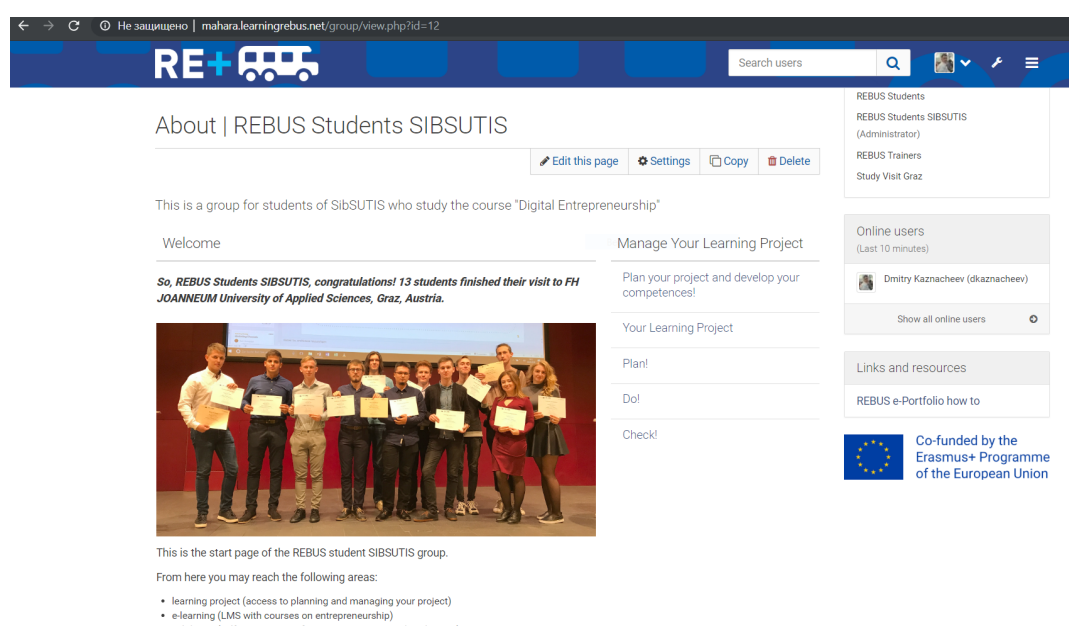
Не защищено | mahara.learningrebus.net/group/view.php?id=12

RE+

Search users

About | REBUS Students SIBSUTIS

Edit this page  Settings  Copy  Delete

This is a group for students of SibSUTIS who study the course "Digital Entrepreneurship"

Welcome

So, REBUS Students SIBSUTIS, congratulations! 13 students finished their visit to FH JOANNEUM University of Applied Sciences, Graz, Austria.

This is the start page of the REBUS student SIBSUTIS group.

From here you may reach the following areas:

• learning project (access to planning and managing your project)
• e-learning (LMS with courses on entrepreneurship)

Manage Your Learning Project

Plan your project and develop your competences!

Your Learning Project

Plan!

Do!

Check!

REBUS Students

REBUS Students SIBSUTIS (Administrator)

REBUS Trainers

Study Visit Graz

Online users
(Last 10 minutes)

Dmitry Kaznacheev (dkaznacheev)

Show all online users

Links and resources

REBUS e-Portfolio how to

Co-funded by the Erasmus+ Programme of the European Union